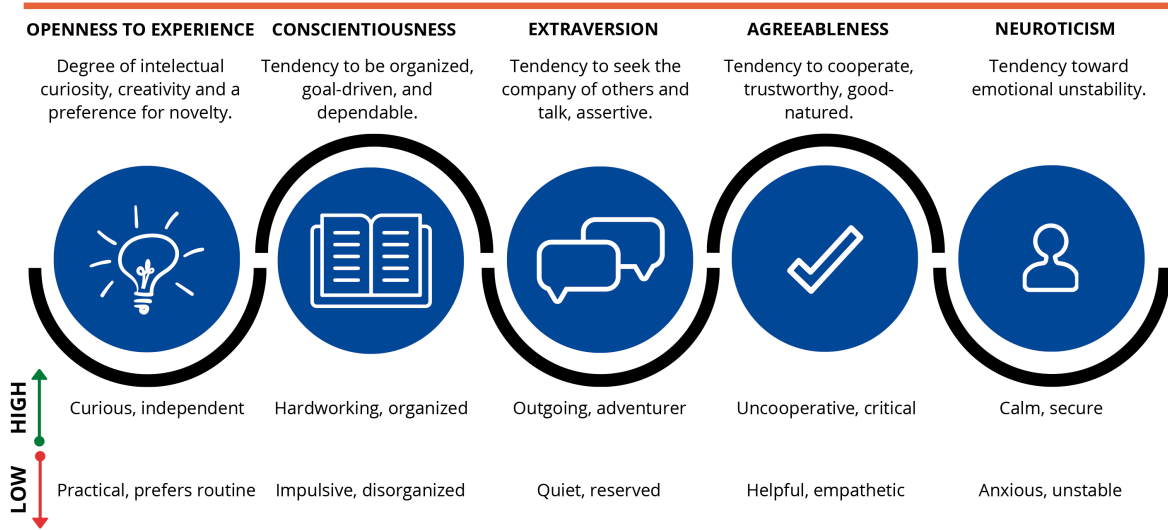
OPENNESS TO EXPERIENCE

Degree of intelectual curiosity, creativity and a preference for novelty.

CONSCIENTIOUSNESS

Tendency to be organized, goal-driven, and dependable.

EXTRAVERSION

Tendency to seek the company of others and talk, assertive.

AGREEABLENESS

Tendency to cooperate, trustworthy, good-natured.

NEUROTICISM

Tendency toward emotional unstability.

HIGH

Curious, independent

Hardworking, organized

Outgoing, adventurer

Uncooperative, critical

Calm, secure

LOW

Practical, prefers routine

Impulsive, disorganized

Quiet, reserved

Helpful, empathetic

Anxious, unstable